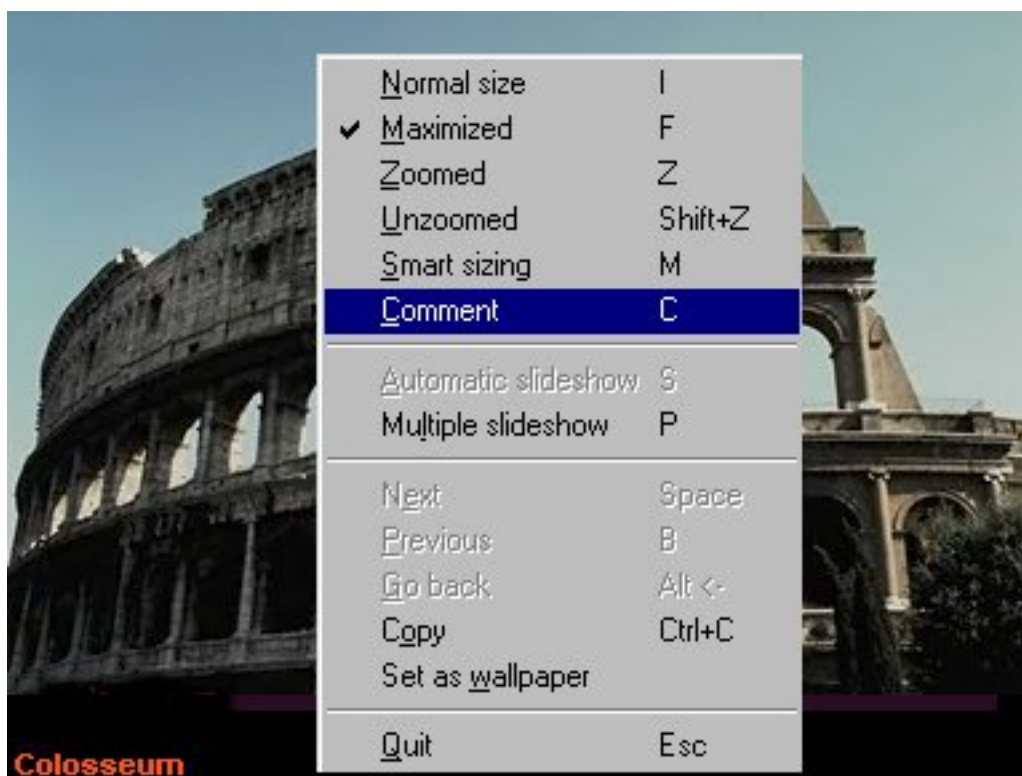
Normal size I
✔ Maximized F
Zoomed Z
Unzoomed Shift+Z
Smart sizing M
Comment C

Automatic slideshow S
Multiple slideshow P

Next Space
Previous B
Go back Alt <-
Copy Ctrl+C
Set as wallpaper

Quit Esc

Colosseum